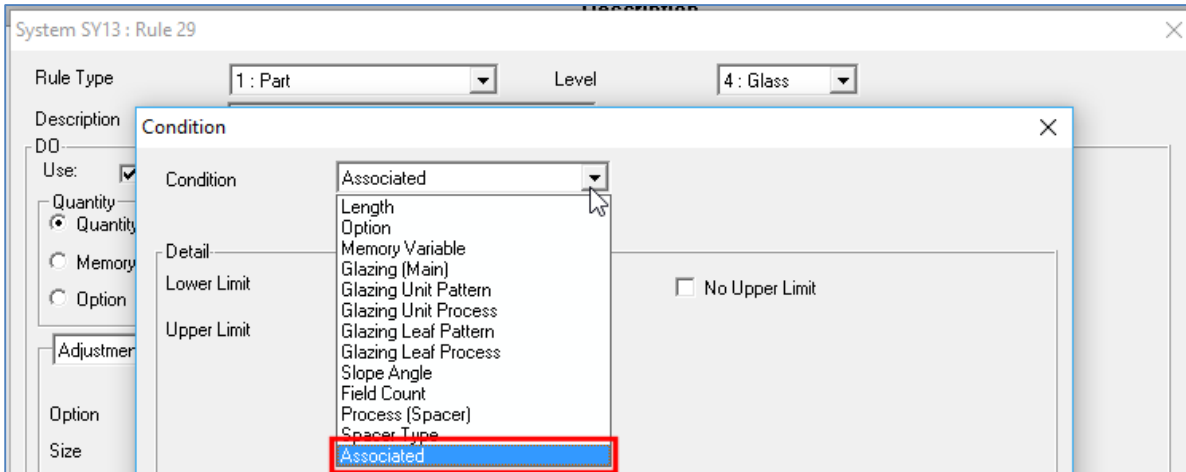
Description

System SY13 : Rule 29

Rule Type 1 : Part
Level 4 : Glass
Description
DO
Use:
Quantity
Quantity
Memory
Option
Adjustmen
Option
Size

Condition

Condition Associated

Length
Option
Memory Variable
Glazing (Main)
Glazing Unit Pattern
Glazing Unit Process
Glazing Leaf Pattern
Glazing Leaf Process
Slope Angle
Field Count
Process (Spacer)
Spacer Type
Associated

Detail
Lower Limit
Upper Limit
No Upper Limit